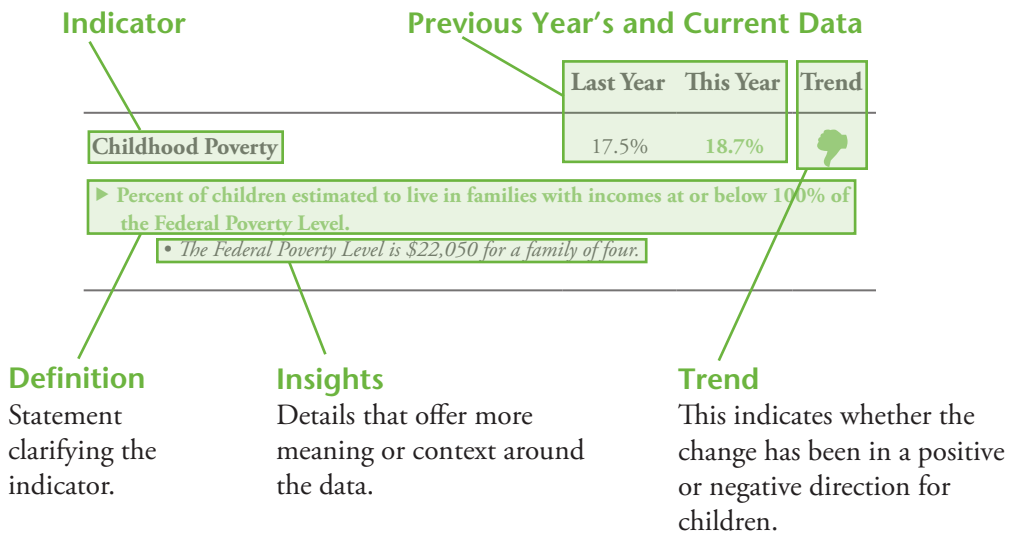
Indicator

Previous Year's and Current Data

| | Last Year | This Year | Trend |
|---|---|---|---|
| Childhood Poverty | 17.5% | 18.7% | |

▸ Percent of children estimated to live in families with incomes at or below 100% of the Federal Poverty Level.

• The Federal Poverty Level is $22,050 for a family of four.

Definition
Statement clarifying the indicator.

Insights
Details that offer more meaning or context around the data.

Trend
This indicates whether the change has been in a positive or negative direction for children.